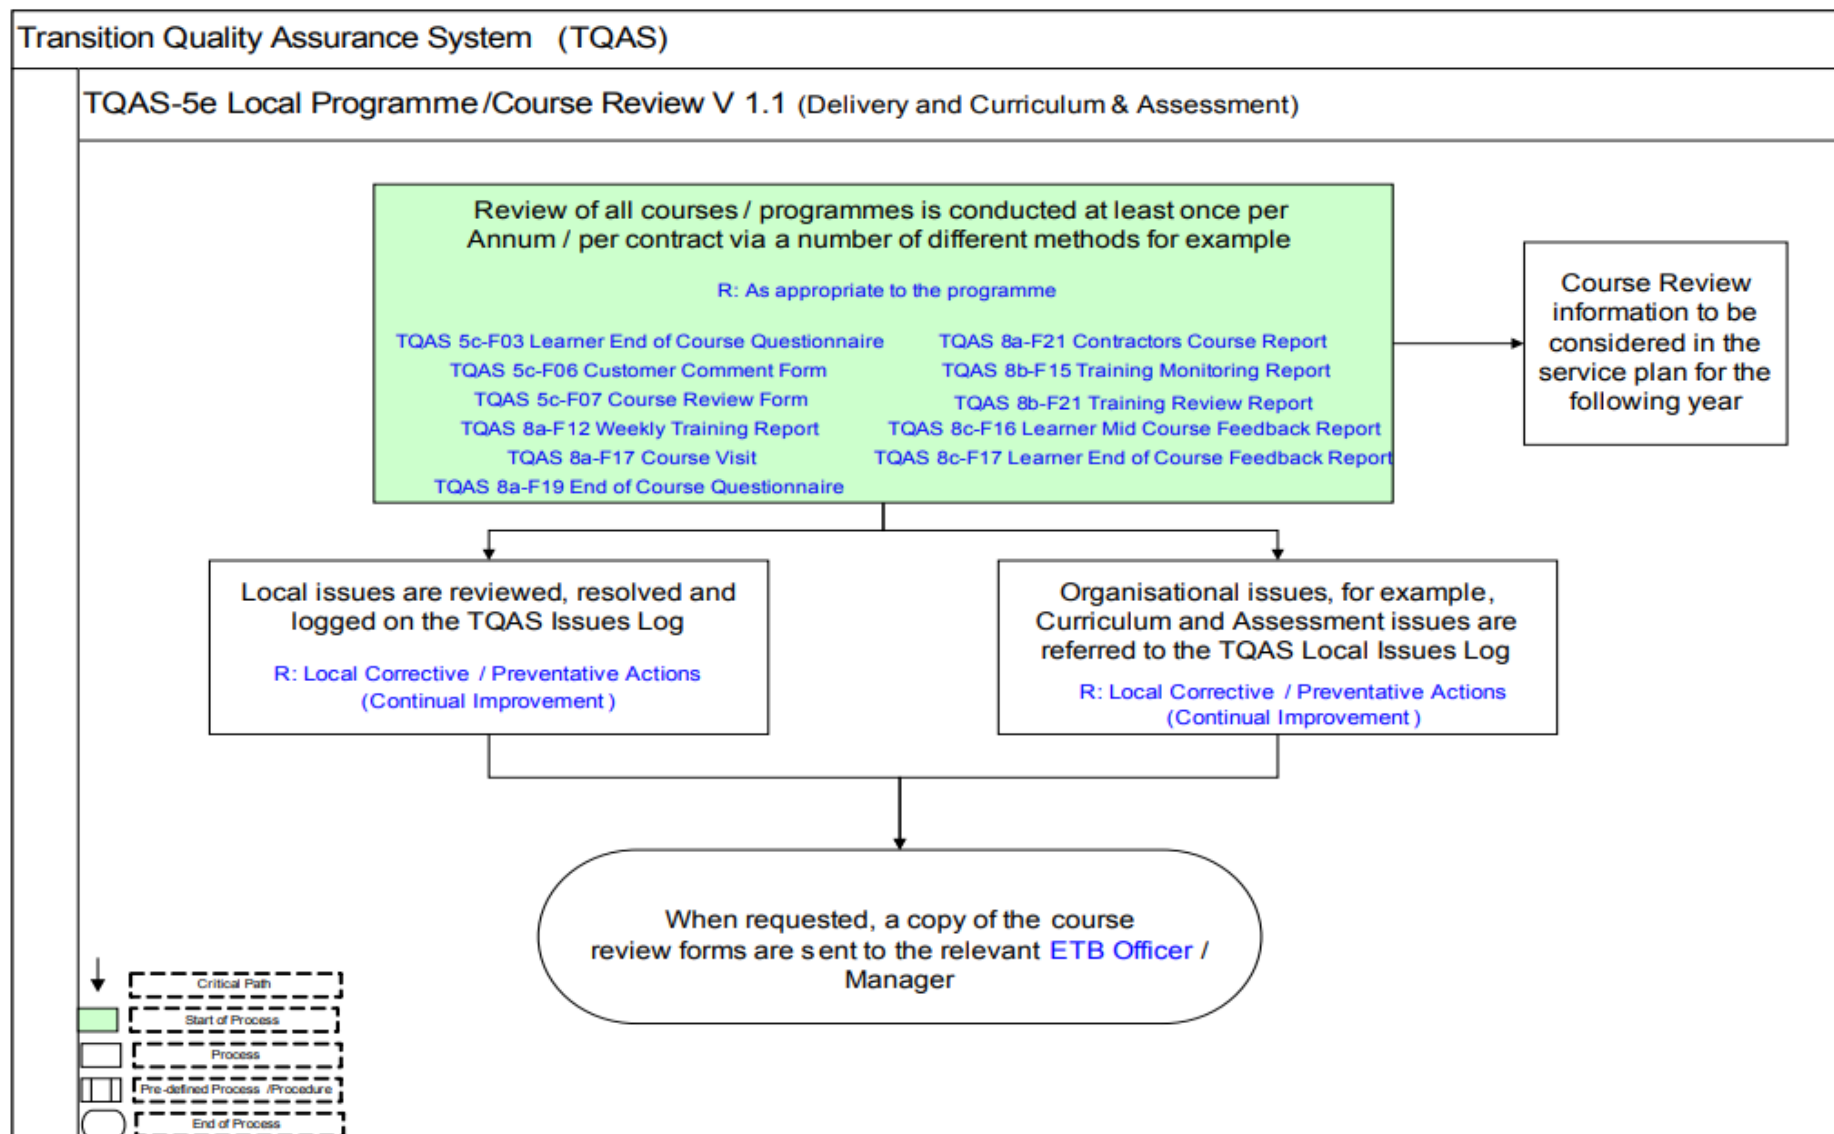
Transition Quality Assurance System (TQAS)

TQAS-5e Local Programme /Course Review V 1.1 (Delivery and Curriculum & Assessment)

Review of all courses / programmes is conducted at least once per Annum / per contract via a number of different methods for example

R: As appropriate to the programme

TQAS 5c-F03 Learner End of Course Questionnaire
TQAS 5c-F06 Customer Comment Form
TQAS 5c-F07 Course Review Form
TQAS 8a-F12 Weekly Training Report
TQAS 8a-F17 Course Visit
TQAS 8a-F19 End of Course Questionnaire

TQAS 8a-F21 Contractors Course Report
TQAS 8b-F15 Training Monitoring Report
TQAS 8b-F21 Training Review Report
TQAS 8c-F16 Learner Mid Course Feedback Report
TQAS 8c-F17 Learner End of Course Feedback Report

Course Review information to be considered in the service plan for the following year

Local issues are reviewed, resolved and logged on the TQAS Issues Log

R: Local Corrective / Preventative Actions (Continual Improvement)

Organisational issues, for example, Curriculum and Assessment issues are referred to the TQAS Local Issues Log

R: Local Corrective / Preventative Actions (Continual Improvement)

When requested, a copy of the course review forms are sent to the relevant ETB Officer / Manager

Critical Path
Start of Process
Process
Pre-defined Process /Procedure
End of Process